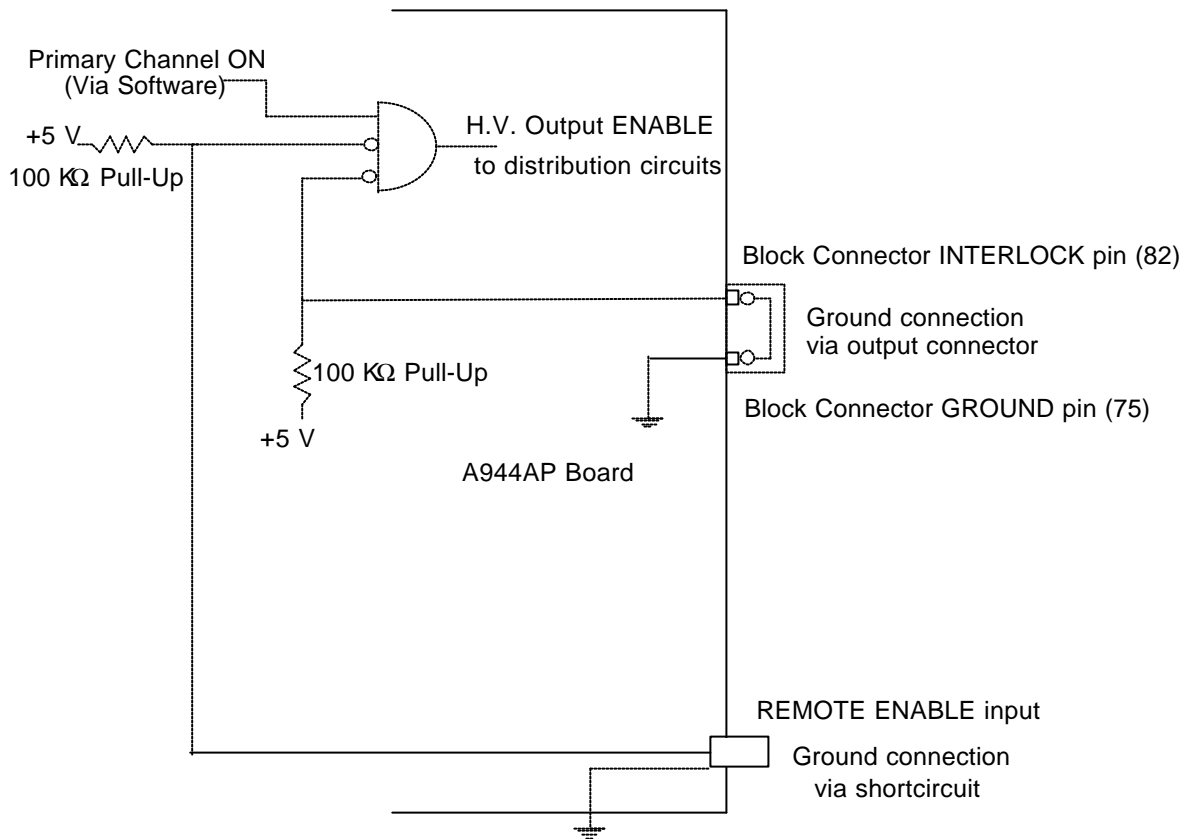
Primary Channel ON
(Via Software)

+5 V

100 KΩ Pull-Up

H.V. Output ENABLE
to distribution circuits

Block Connector INTERLOCK pin (82)

Ground connection
via output connector

100 KΩ Pull-Up

+5 V

Block Connector GROUND pin (75)

A944AP Board

REMOTE ENABLE input

Ground connection
via shortcircuit